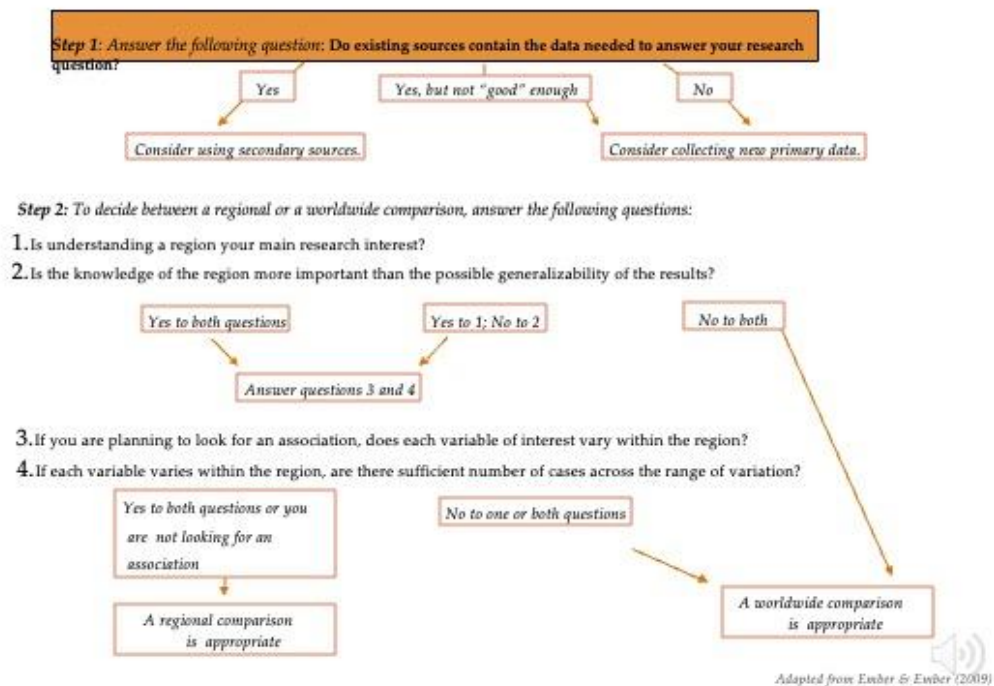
Step 1: Answer the following question: Do existing sources contain the data needed to answer your research question?

Yes

Yes, but not "good" enough

No

Consider using secondary sources.

Consider collecting new primary data.

Step 2: To decide between a regional or a worldwide comparison, answer the following questions:

1. Is understanding a region your main research interest?

2. Is the knowledge of the region more important than the possible generalizability of the results?

Yes to both questions

Yes to 1; No to 2

No to both

Answer questions 3 and 4

3. If you are planning to look for an association, does each variable of interest vary within the region?

4. If each variable varies within the region, are there sufficient number of cases across the range of variation?

Yes to both questions or you are not looking for an association

No to one or both questions

A regional comparison is appropriate

A worldwide comparison is appropriate

Adapted from Ember & Ember (2009)